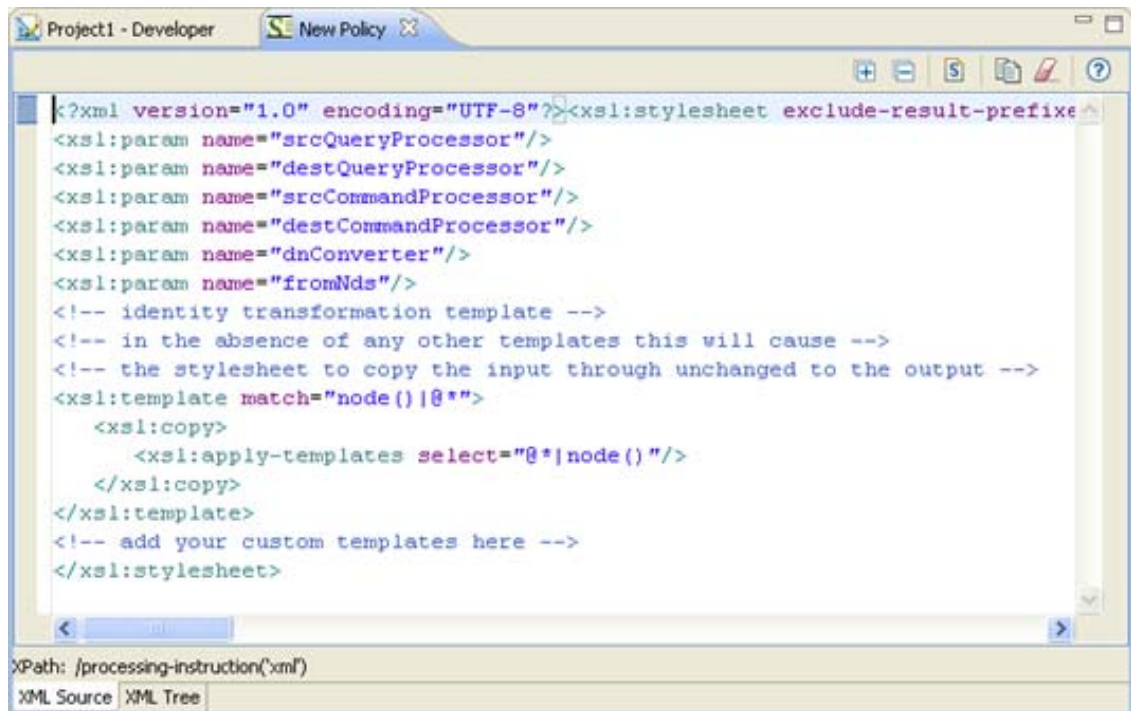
Project1 - Developer
New Policy

<?xml version="1.0" encoding="UTF-8"?><xsl:stylesheet exclude-result-prefixe
<xsl:param name="srcQueryProcessor"/>
<xsl:param name="destQueryProcessor"/>
<xsl:param name="srcCommandProcessor"/>
<xsl:param name="destCommandProcessor"/>
<xsl:param name="dnConverter"/>
<xsl:param name="fromNds"/>
<!-- identity transformation template -->
<!-- in the absence of any other templates this will cause -->
<!-- the stylesheet to copy the input through unchanged to the output -->
<xsl:template match="node()|@*">
<xsl:copy>
<xsl:apply-templates select="@*|node()"/>
</xsl:copy>
</xsl:template>
<!-- add your custom templates here -->
</xsl:stylesheet>

XPath: /processing-instruction('xml')
XML Source XML Tree